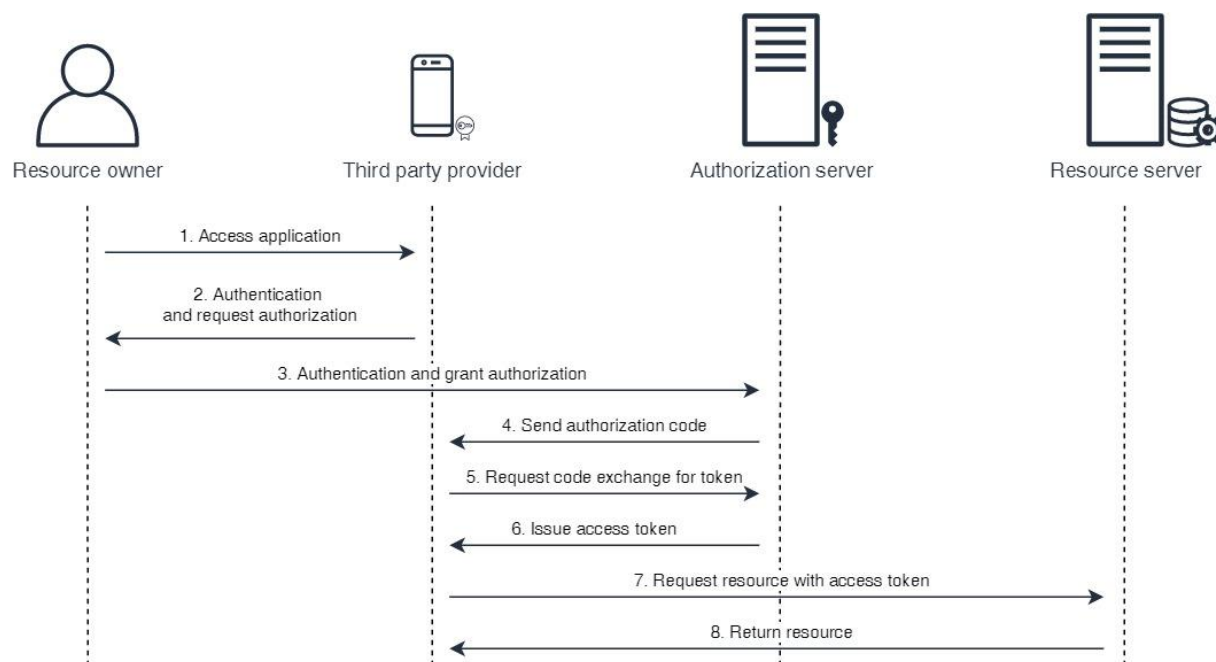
Resource owner

Third party provider

Authorization server

Resource server

1. Access application

2. Authentication and request authorization

3. Authentication and grant authorization

4. Send authorization code

5. Request code exchange for token

6. Issue access token

7. Request resource with access token

8. Return resource